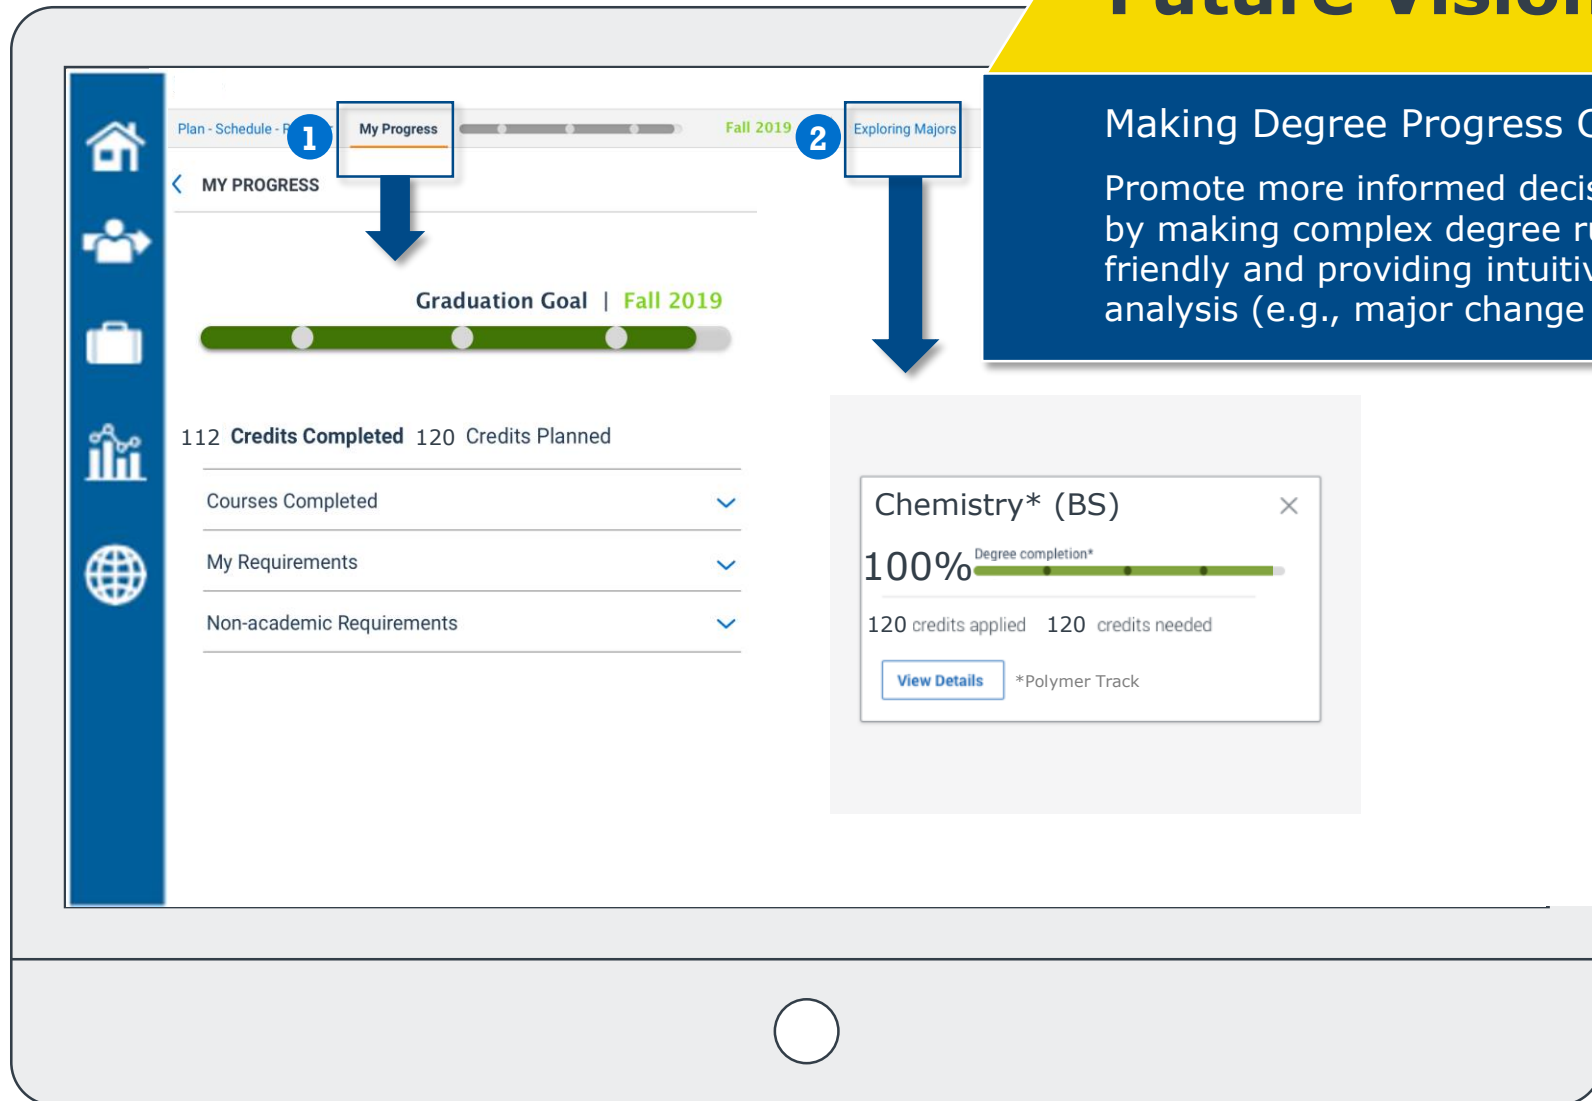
Future Visio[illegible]

Making Degree Progress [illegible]

Promote more informed decis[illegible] by making complex degree r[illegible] friendly and providing intuitiv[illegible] analysis (e.g., major change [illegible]

Plan - Schedule - R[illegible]

1

My Progress

Fall 2019

2

Exploring Majors

MY PROGRESS

Graduation Goal | Fall 2019

112 Credits Completed 120 Credits Planned

Courses Completed

My Requirements

Non-academic Requirements

Chemistry* (BS)

100% Degree completion*

120 credits applied 120 credits needed

View Details *Polymer Track